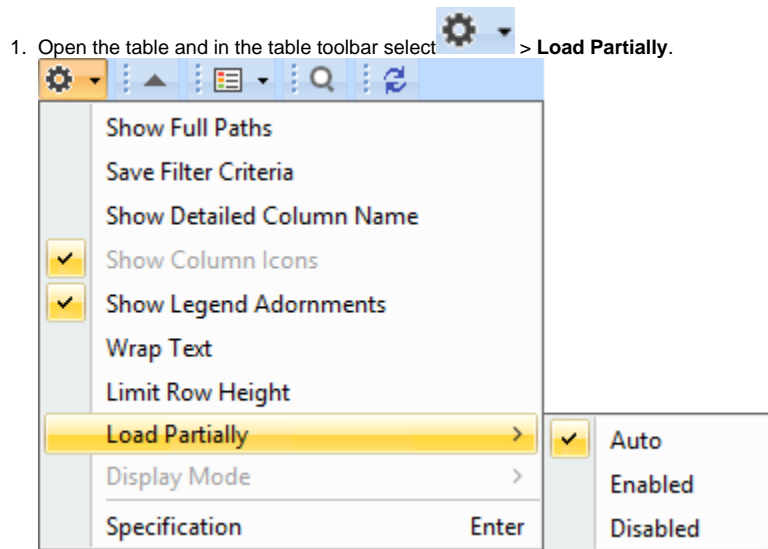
1. Open the table and in the table toolbar select > **Load Partially**.

Show Full Paths
Save Filter Criteria
Show Detailed Column Name
Show Column Icons
Show Legend Adornments
Wrap Text
Limit Row Height
Load Partially
Display Mode
Specification Enter

Auto
Enabled
Disabled